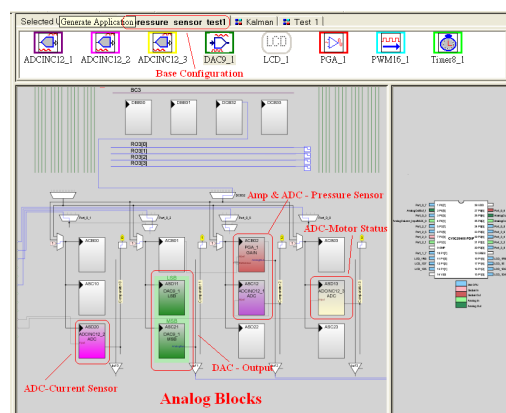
Selected : Generate Application pressure sensor test1 | Kalman | Test 1

ADCINCI2_1 ADCINCI2_2 ADCINCI2_3 DAC9_1 LCD_1 PGA_1 PWM16_1 Timer8_1

Base Configuration

DBB00 DBB01 DCB02 DCB03

Amp & ADC - Pressure Sensor

ACB00 ACB01 ACB02 PGA_1 GAIN ACB03

ADC-Motor Status

ASC10 ASD11 DAC9_1 LSB ASC12 ADCINC12_1 ADC ASD13 ADCINC12_3 ADC

ASD20 ADCINC12_2 ADC ASC21 DAC9_1 MSB ASD22 ASC23

DAC - Output

ADC-Current Sensor

Analog Blocks